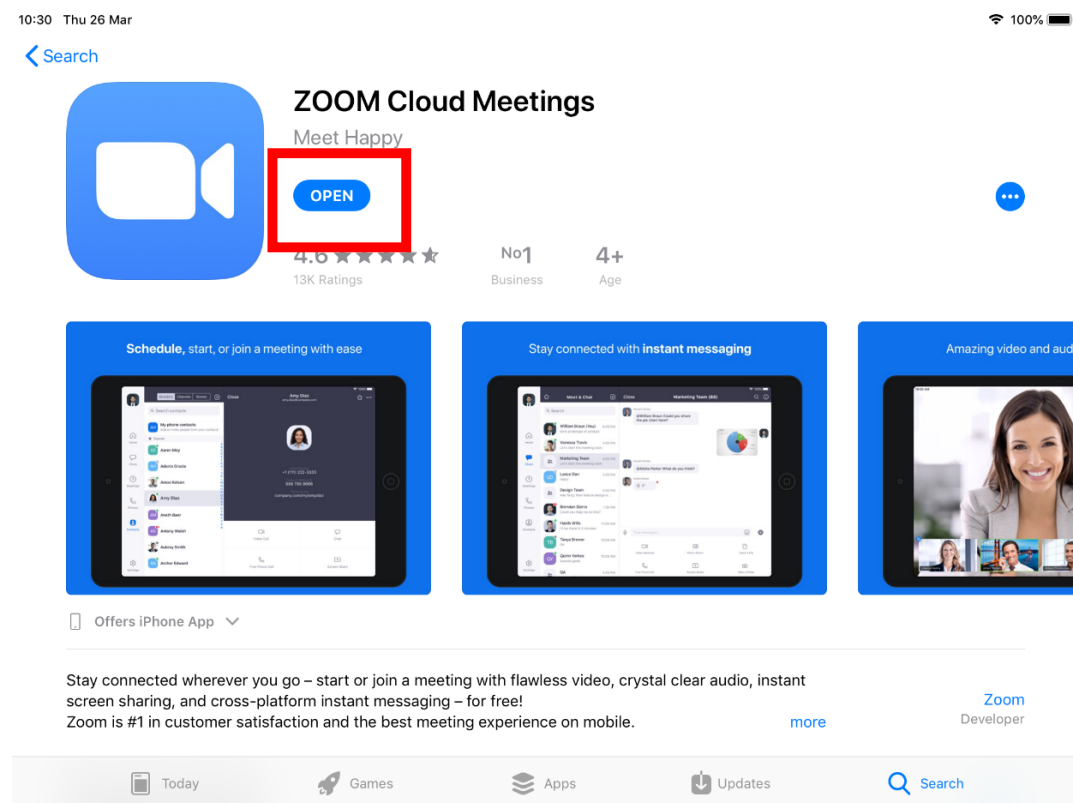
10:30 Thu 26 Mar

100%

Search

ZOOM Cloud Meetings

Meet Happy

OPEN

4.6 ★★★★★
13K Ratings

No1
Business

4+
Age

Schedule, start, or join a meeting with ease

Stay connected with instant messaging

Amazing video and aud

Offers iPhone App

Stay connected wherever you go – start or join a meeting with flawless video, crystal clear audio, instant screen sharing, and cross-platform instant messaging – for free!
Zoom is #1 in customer satisfaction and the best meeting experience on mobile.

more

Zoom
Developer

Today Games Apps Updates Search